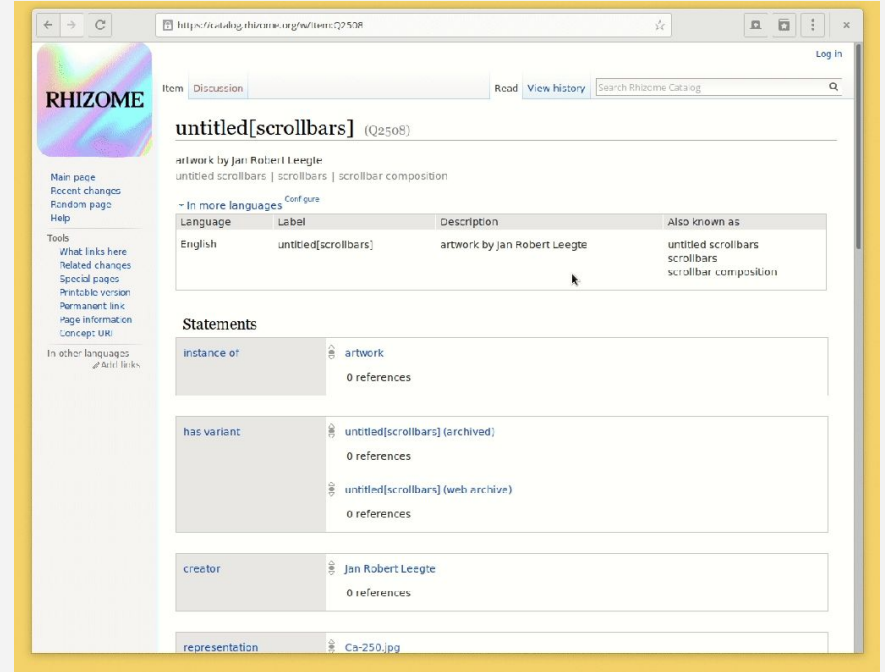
https://catalog.rhizome.org/w/Item:Q2508

Log in

RHIZOME

Item Discussion

Read View history Search Rhizome Catalog

untitled[scrollbars] (Q2508)

artwork by Jan Robert Leegte
untitled scrollbars | scrollbars | scrollbar composition

In more languages Configure

| Language | Label | Description | Also known as |
|---|---|---|---|
| English | untitled[scrollbars] | artwork by Jan Robert Leegte | untitled scrollbars scrollbars scrollbar composition |

Main page
Recent changes
Random page
Help

Tools
What links here
Related changes
Special pages
Printable version
Permanent link
Page information
Concept URI

In other languages
Add links

Statements

instance of
artwork
0 references

has variant
untitled[scrollbars] (archived)
0 references
untitled[scrollbars] (web archive)
0 references

creator
Jan Robert Leegte
0 references

representetion
Ca-250.jpg